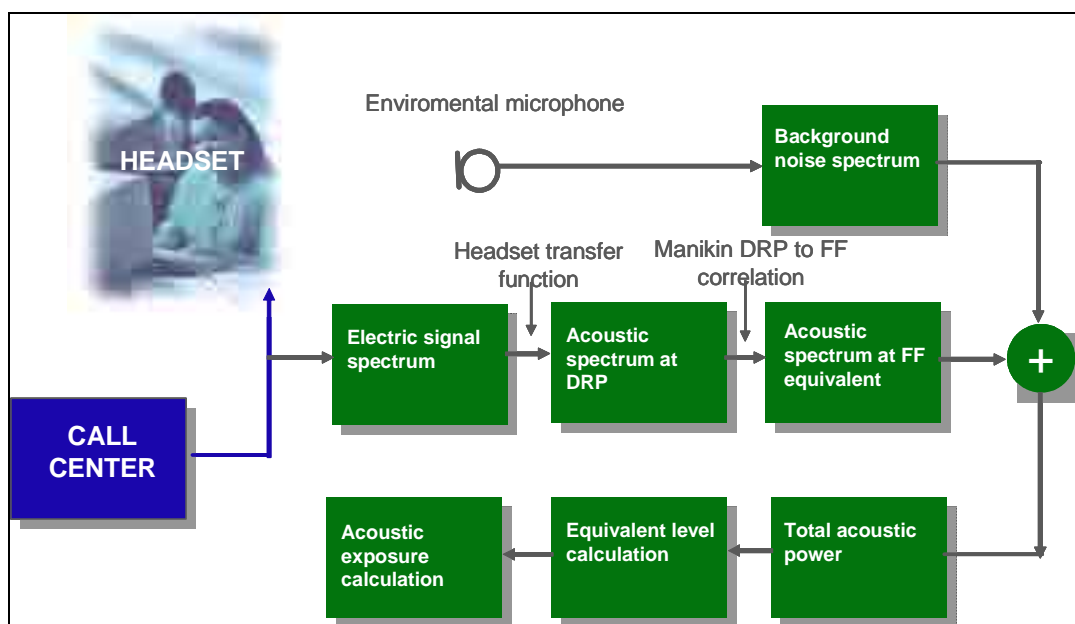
HEADSET

Enviromental microphone

Background noise spectrum

Headset transfer function

Manikin DRP to FF correlation

Electric signal spectrum

Acoustic spectrum at DRP

Acoustic spectrum at FF equivalent

+

CALL CENTER

Acoustic exposure calculation

Equivalent level calculation

Total acoustic power